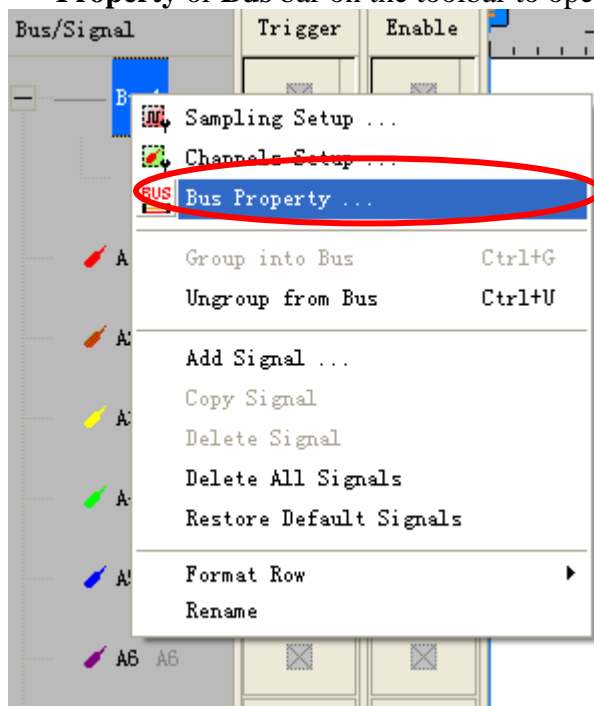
Property of Bus bar on the toolbar to ope

Bus/Signal

Trigger

Enable

Bus

Sampling Setup ...

Channels Setup ...

BUS

Bus Property ...

Group into Bus Ctrl+G

Ungroup from Bus Ctrl+U

Add Signal ...

Copy Signal

Delete Signal

Delete All Signals

Restore Default Signals

Format Row

Rename

A

A

A

A

A

A6 A6